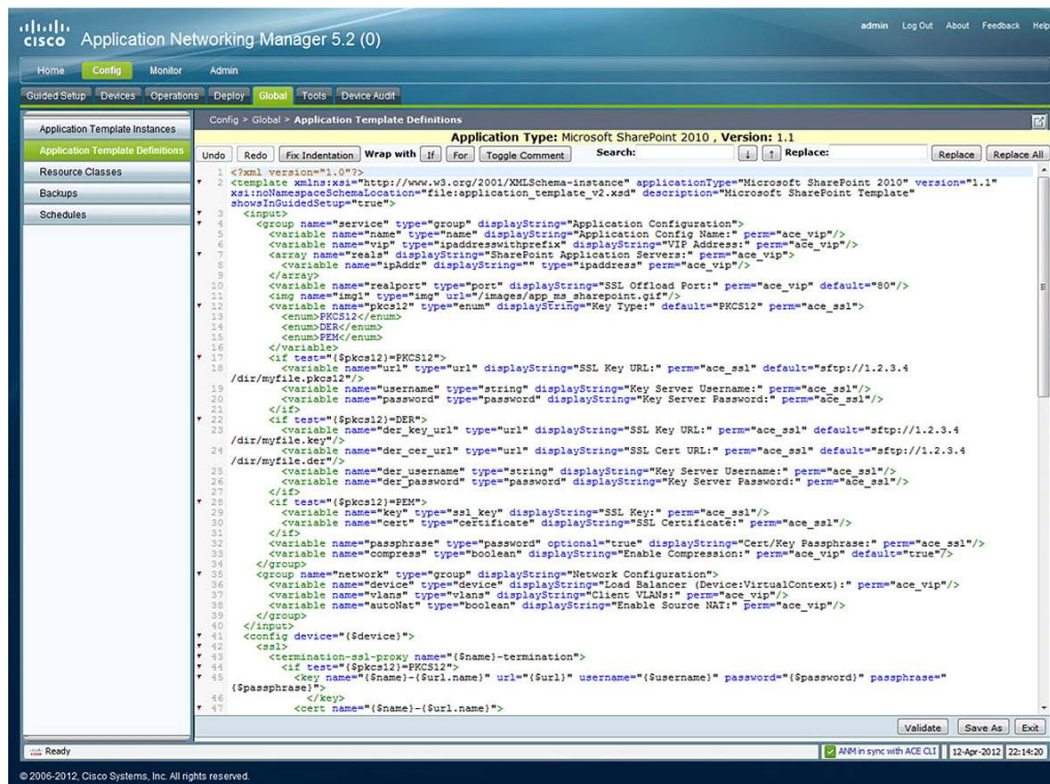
cisco Application Networking Manager 5.2 (0)

admin Log Out About Feedback Help

Home Config Monitor Admin

Guided Setup Devices Operations Deploy Global Tools Device Audit

Application Template Instances
Application Template Definitions
Resource Classes
Backups
Schedules

Config > Global > Application Template Definitions

Application Type: Microsoft SharePoint 2010 , Version: 1.1

Undo Redo Fix Indentation Wrap with If For Toggle Comment Search: Replace: Replace Replace All

1 <?xml version="1.0"?>
2 <template xmlns:xsi="http://www.w3.org/2001/XMLSchema-instance" applicationType="Microsoft SharePoint 2010" version="1.1" xsi:noNamespaceSchemaLocation="file:application_template_v2.xsd" description="Microsoft SharePoint Template" showsInGuidedSetup="true">
3 <input>
4 <group name="service" type="group" displayString="Application Configuration">
5 <variable name="name" type="name" displayString="Application Config Name:" perm="ace_vip"/>
6 <variable name="vip" type="ipaddresswithprefix" displayString="VIP Address:" perm="ace_vip"/>
7 <array name="reals" displayString="SharePoint Application Servers:" perm="ace_vip">
8 <variable name="ipAddr" displayString="" type="ipaddress" perm="ace_vip"/>
9 </array>
10 <variable name="realport" type="port" displayString="SSL Offload Port:" perm="ace_vip" default="80"/>
11 <img name="img1" type="img" url="/images/app_ms_sharepoint.gif"/>
12 <variable name="pkcs12" type="enum" displayString="Key Type:" default="PKCS12" perm="ace_ssl">
13 <enum>PKCS12</enum>
14 <enum>DER</enum>
15 <enum>PEM</enum>
16 </variable>
17 <if test="{$pkcs12}=PKCS12">
18 <variable name="url" type="url" displayString="SSL Key URL:" perm="ace_ssl" default="sftp://1.2.3.4 /dir/myfile.pkcs12"/>
19 <variable name="username" type="string" displayString="Key Server Username:" perm="ace_ssl"/>
20 <variable name="password" type="password" displayString="Key Server Password:" perm="ace_ssl"/>
21 </if>
22 <if test="{$pkcs12}=DER">
23 <variable name="der_key_url" type="url" displayString="SSL Key URL:" perm="ace_ssl" default="sftp://1.2.3.4 /dir/myfile.key"/>
24 <variable name="der_cer_url" type="url" displayString="SSL Cert URL:" perm="ace_ssl" default="sftp://1.2.3.4 /dir/myfile.der"/>
25 <variable name="der_username" type="string" displayString="Key Server Username:" perm="ace_ssl"/>
26 <variable name="der_password" type="password" displayString="Key Server Password:" perm="ace_ssl"/>
27 </if>
28 <if test="{$pkcs12}=PEM">
29 <variable name="key" type="ssl_key" displayString="SSL Key:" perm="ace_ssl"/>
30 <variable name="cert" type="certificate" displayString="SSL Certificate:" perm="ace_ssl"/>
31 </if>
32 <variable name="passphrase" type="password" optional="true" displayString="Cert/Key Passphrase:" perm="ace_ssl"/>
33 <variable name="compress" type="boolean" displayString="Enable Compression:" perm="ace_vip" default="true"/>
34 </group>
35 <group name="network" type="group" displayString="Network Configuration">
36 <variable name="device" type="device" displayString="Load Balancer (Device:VirtualContext):" perm="ace_vip"/>
37 <variable name="vlans" type="vlans" displayString="Client VLANs:" perm="ace_vip"/>
38 <variable name="autoNat" type="boolean" displayString="Enable Source NAT:" perm="ace_vip"/>
39 </group>
40 </input>
41 <config device="{$device}">
42 <ssl>
43 <termination-ssl-proxy name="{$name}-termination">
44 <if test="{$pkcs12}=PKCS12">
45 <key name="{$name}-{$url.name}" url="{$url}" username="{$username}" password="{$password}" passphrase="{$passphrase}">
46 </key>
47 <cert name="{$name}-{$url.name}">

Validate Save As Exit

Ready

ANM in sync with ACE CLI 12-Apr-2012 22:14:20

© 2006-2012, Cisco Systems, Inc. All rights reserved.